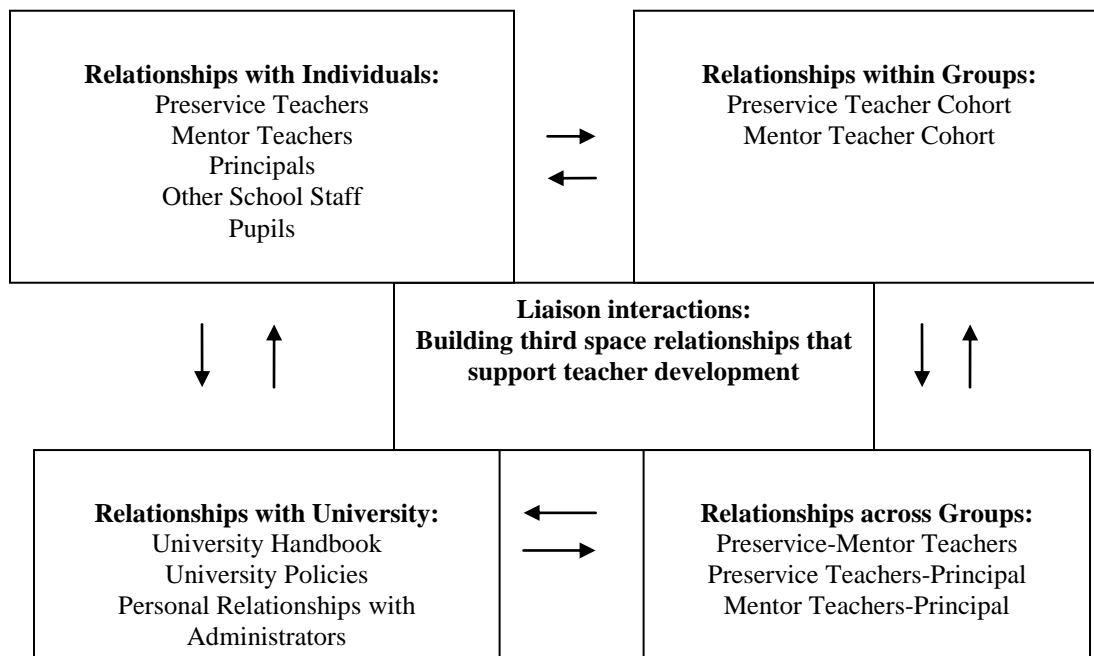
**Relationships with Individuals:**
Preservice Teachers
Mentor Teachers
Principals
Other School Staff
Pupils

**Relationships within Groups:**
Preservice Teacher Cohort
Mentor Teacher Cohort

**Liaison interactions:**
**Building third space relationships that support teacher development**

**Relationships with University:**
University Handbook
University Policies
Personal Relationships with Administrators

**Relationships across Groups:**
Preservice-Mentor Teachers
Preservice Teachers-Principal
Mentor Teachers-Principal